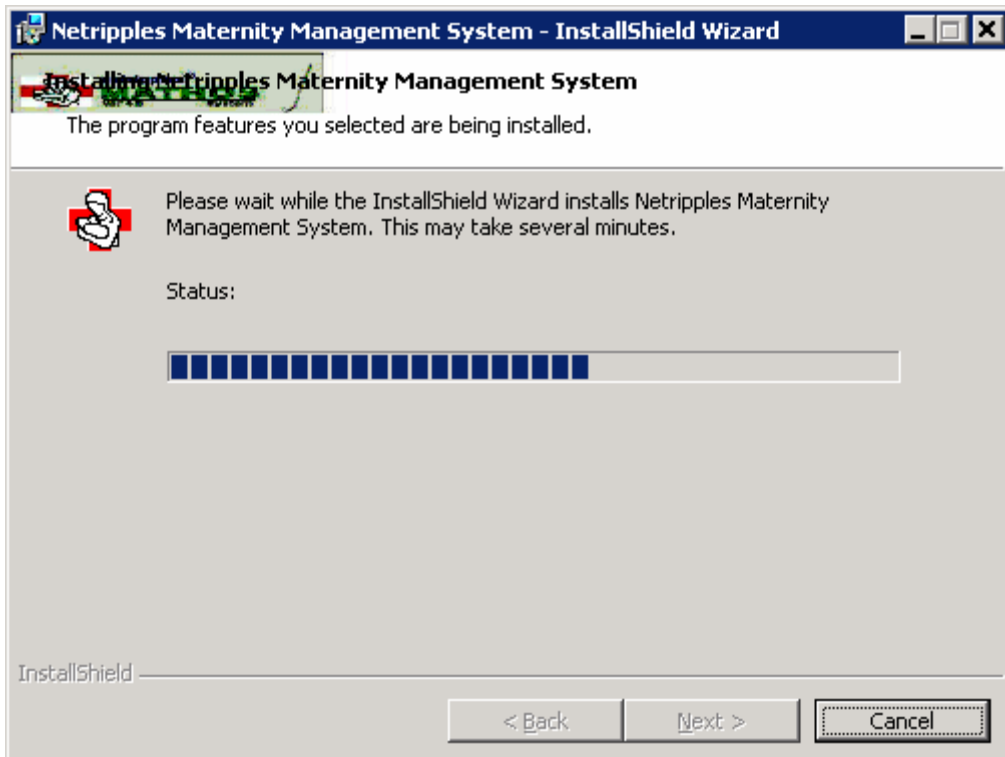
Netripples Maternity Management System - InstallShield Wizard

Installing Netripples Maternity Management System

The program features you selected are being installed.

Please wait while the InstallShield Wizard installs Netripples Maternity Management System. This may take several minutes.

Status:

InstallShield

< Back

Next >

Cancel